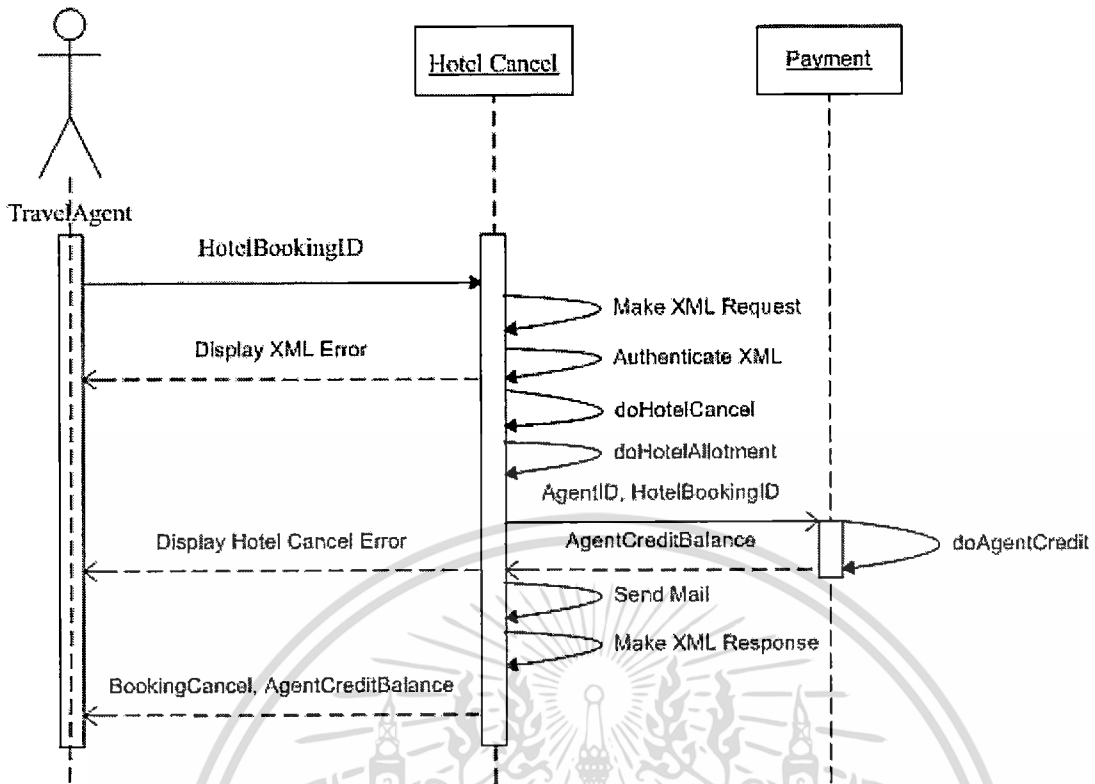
Hotel Cancel

Payment

TravelAgent

HotelBookingID

Make XML Request

Display XML Error

Authenticate XML

doHotelCancel

doHotelAllotment

AgentID, HotelBookingID

Display Hotel Cancel Error

AgentCreditBalance

doAgentCredit

Send Mail

Make XML Response

BookingCancel, AgentCreditBalance